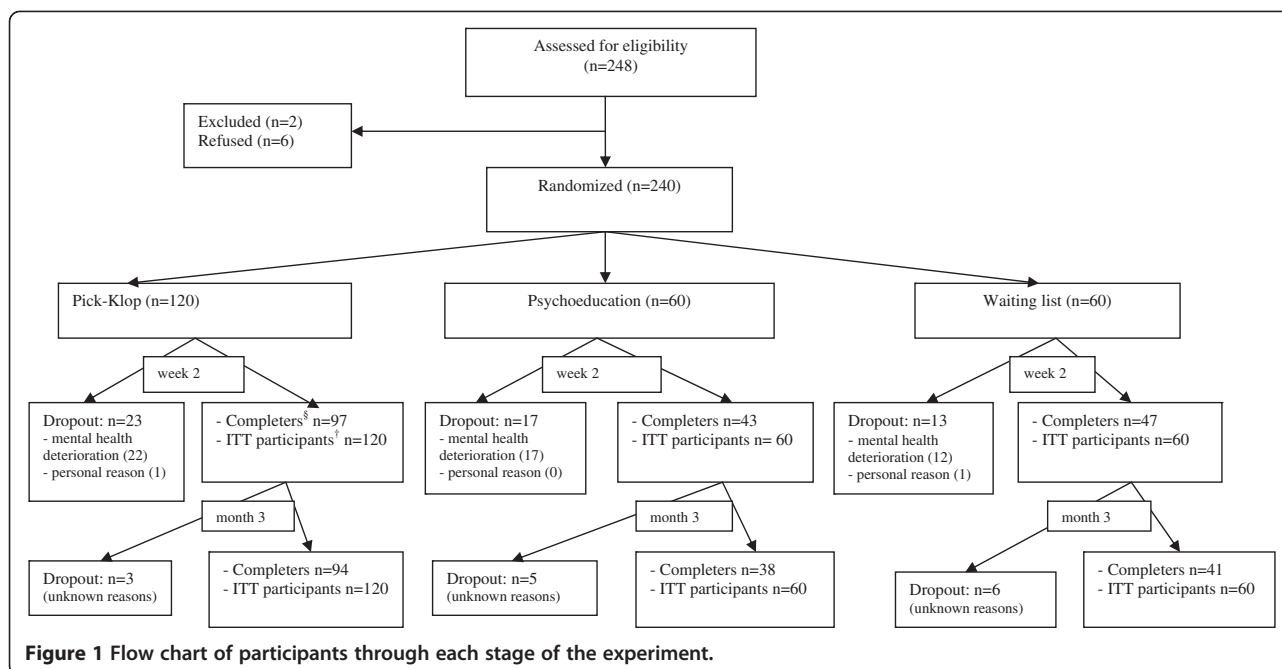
Assessed for eligibility (n=248)

Excluded (n=2)
Refused (n=6)

Randomized (n=240)

Pick-Klop (n=120)

Psychoeducation (n=60)

Waiting list (n=60)

week 2

Dropout: n=23
- mental health deterioration (22)
- personal reason (1)

- Completers$^{§}$ n=97
- ITT participants$^{†}$ n=120

month 3

Dropout: n=3
(unknown reasons)

- Completers n=94
- ITT participants n=120

week 2

Dropout: n=17
- mental health deterioration (17)
- personal reason (0)

- Completers n=43
- ITT participants n= 60

month 3

Dropout: n=5
(unknown reasons)

- Completers n=38
- ITT participants n=60

week 2

Dropout: n=13
- mental health deterioration (12)
- personal reason (1)

- Completers n=47
- ITT participants n=60

month 3

Dropout: n=6
(unknown reasons)

- Completers n=41
- ITT participants n=60

Figure 1 Flow chart of participants through each stage of the experiment.